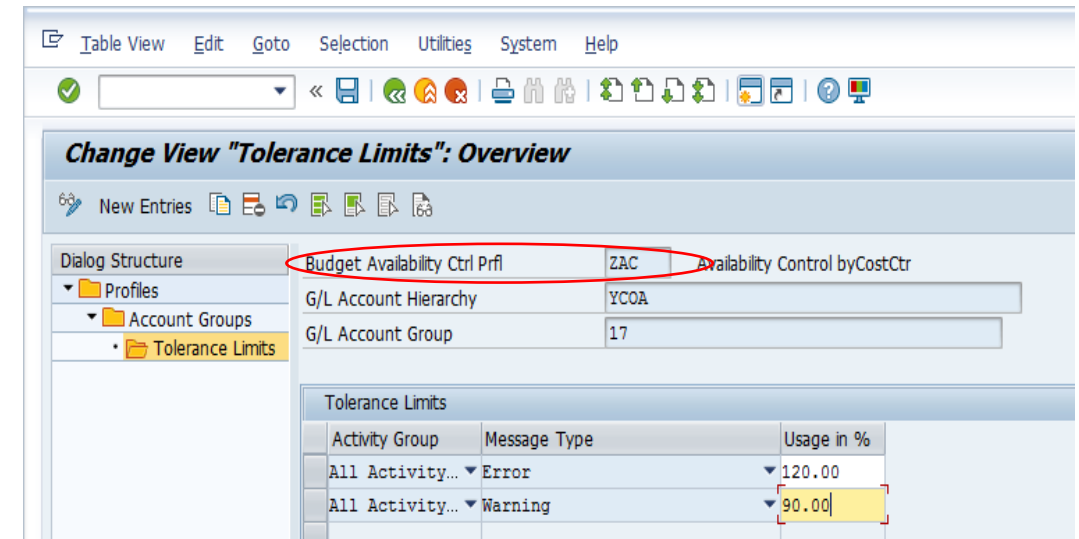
Table View Edit Goto Selection Utilities System Help

Change View "Tolerance Limits": Overview

New Entries

Dialog Structure
Profiles
Account Groups
Tolerance Limits

Budget Availability Ctrl Prfl ZAC Availability Control byCostCtr
G/L Account Hierarchy YCOA
G/L Account Group 17

Tolerance Limits

| Activity Group | Message Type | Usage in % |
|---|---|---|
| All Activity... | Error | 120.00 |
| All Activity... | Warning | 90.00 |